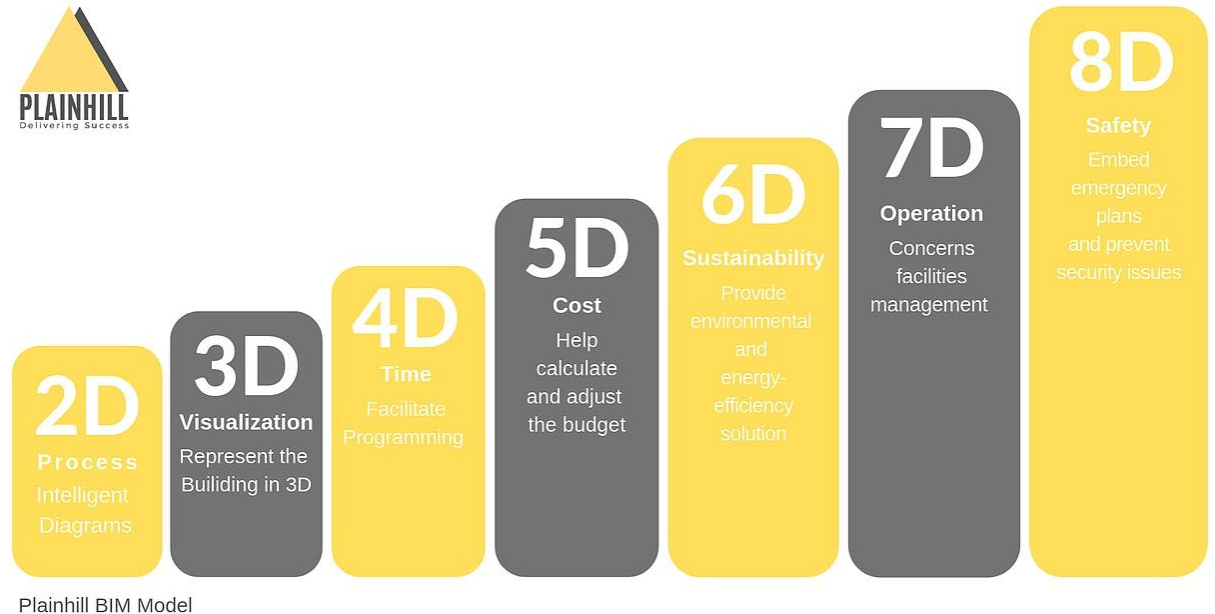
PLAINHILL
Delivering Success

2D
Process
Intelligent Diagrams

3D
Visualization
Represent the Builiding in 3D

4D
Time
Facilitate Programming

5D
Cost
Help calculate and adjust the budget

6D
Sustainability
Provide environmental and energy-efficiency solution

7D
Operation
Concerns facilities management

8D
Safety
Embed emergency plans and prevent security issues

Plainhill BIM Model